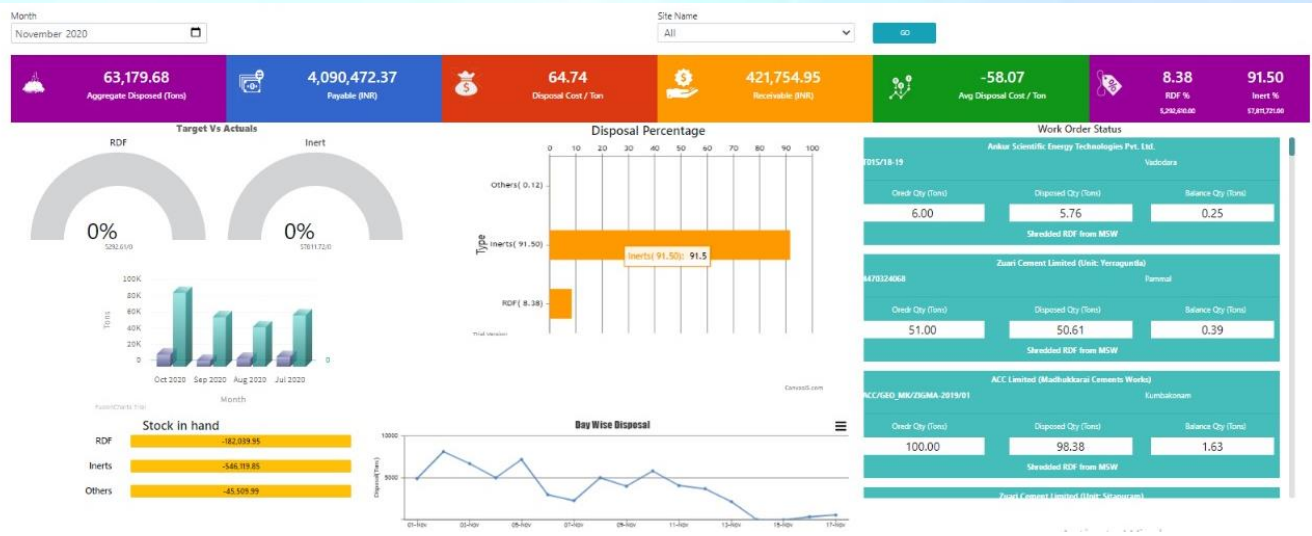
Month
November 2020

Site Name
All

GO

63,179.68
Aggregate Disposed (Tons)

4,090,472.37
Payable (INR)

64.74
Disposal Cost / Ton

421,754.95
Receivable (INR)

-58.07
Avg Disposal Cost / Ton

8.38
RDF %
5,292,610.00

91.50
Inert %
57,811,721.00

Target Vs Actuals

RDF
0%
5292.61/0

Inert
0%
57811.72/0

100K
80K
60K
40K
20K
0
Tons
Oct 2020 Sep 2020 Aug 2020 Jul 2020
Month
0
FusionCharts Trial

Disposal Percentage

0 10 20 30 40 50 60 70 80 90 100
Others( 0.12)
Inerts( 91.50)
RDF( 8.38)
Type
Inerts( 91.50): 91.5
Trial Version
CanvasJS.com

Work Order Status

Ankur Scientific Energy Technologies Pvt. Ltd.
FD15/18-19
Vadodara
Oredr Qty (Tons) Disposed Qty (Tons) Balance Qty (Tons)
6.00 5.76 0.25
Shredded RDF from MSW

Zuari Cement Limited (Unit: Yerraguntla)
4470324068
Pammal
Oredr Qty (Tons) Disposed Qty (Tons) Balance Qty (Tons)
51.00 50.61 0.39
Shredded RDF from MSW

ACC Limited (Madhukkarai Cements Works)
ACC/GEO_MK/ZIGMA-2019/01
Kumbakonam
Oredr Qty (Tons) Disposed Qty (Tons) Balance Qty (Tons)
100.00 98.38 1.63
Shredded RDF from MSW

Zuari Cement Limited (Unit: Sitapuram)

Stock in hand
RDF -182,039.95
Inerts -546,119.85
Others -45,509.99

Day Wise Disposal
10000
5000
Disposal(Tons)
01-Nov 03-Nov 05-Nov 07-Nov 09-Nov 11-Nov 13-Nov 15-Nov 17-Nov